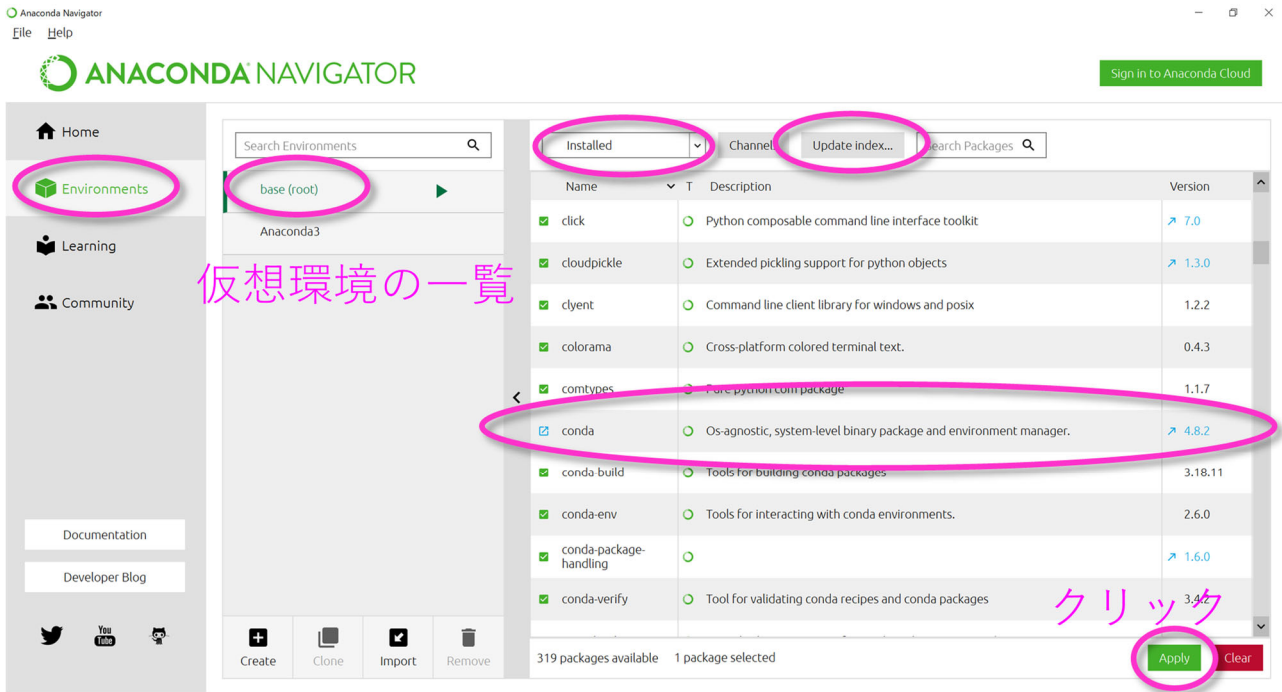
Anaconda Navigator
File Help
ANACONDA NAVIGATOR
Sign in to Anaconda Cloud

Home
Environments
Learning
Community

Documentation
Developer Blog

YouTube

Search Environments
base (root)
Anaconda3

仮想環境の一覧

Create
Clone
Import
Remove

Installed
Channels
Update index...
Search Packages

| Name | T | Description | Version |
|---|---|---|---|
| click | | Python composable command line interface toolkit | 7.0 |
| cloudpickle | | Extended pickling support for python objects | 1.3.0 |
| clyent | | Command line client library for windows and posix | 1.2.2 |
| colorama | | Cross-platform colored terminal text. | 0.4.3 |
| comtypes | | Pure python com package | 1.1.7 |
| conda | | Os-agnostic, system-level binary package and environment manager. | 4.8.2 |
| conda-build | | Tools for building conda packages | 3.18.11 |
| conda-env | | Tools for interacting with conda environments. | 2.6.0 |
| conda-package-handling | | | 1.6.0 |
| conda-verify | | Tool for validating conda recipes and conda packages | 3.4.2 |

319 packages available 1 package selected

クリック

Apply
Clear